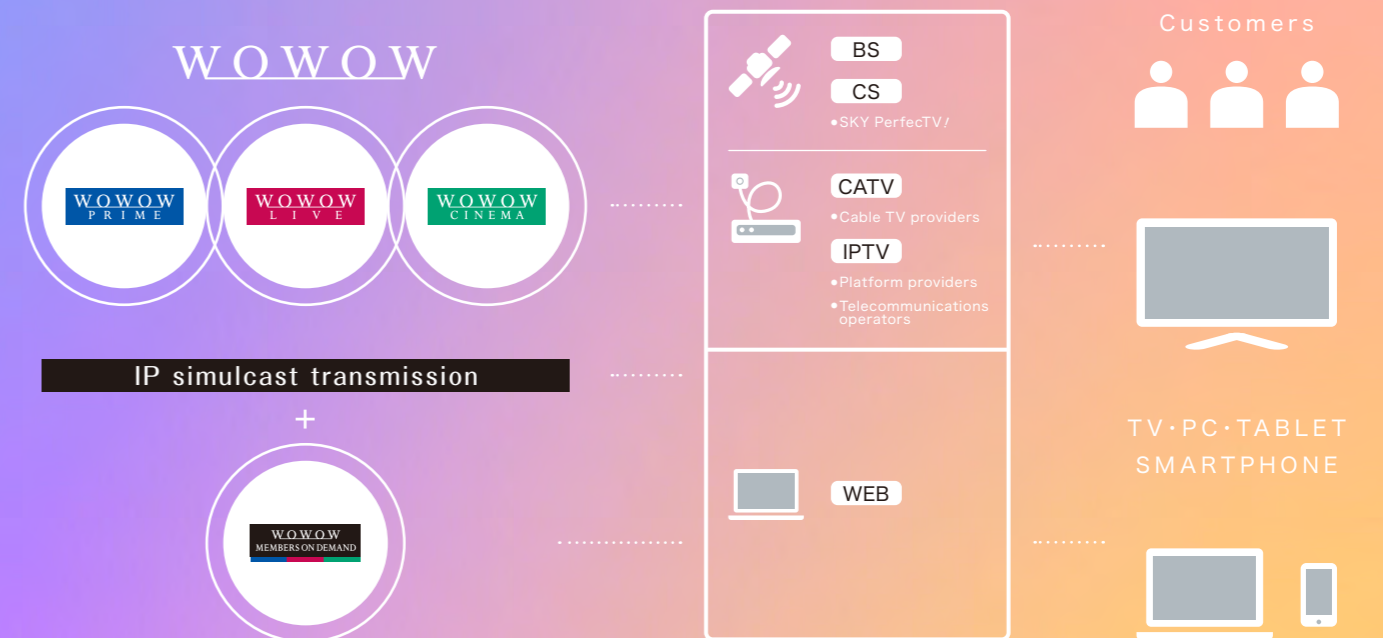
WOWOW

WOWOW PRIME

WOWOW LIVE

WOWOW CINEMA

IP simulcast transmission

+

WOWOW MEMBERS ON DEMAND

BS

CS

•SKY PerfecTV!

CATV

•Cable TV providers

IPTV

•Platform providers

•Telecommunications operators

WEB

Customers

TV・PC・TABLET SMARTPHONE